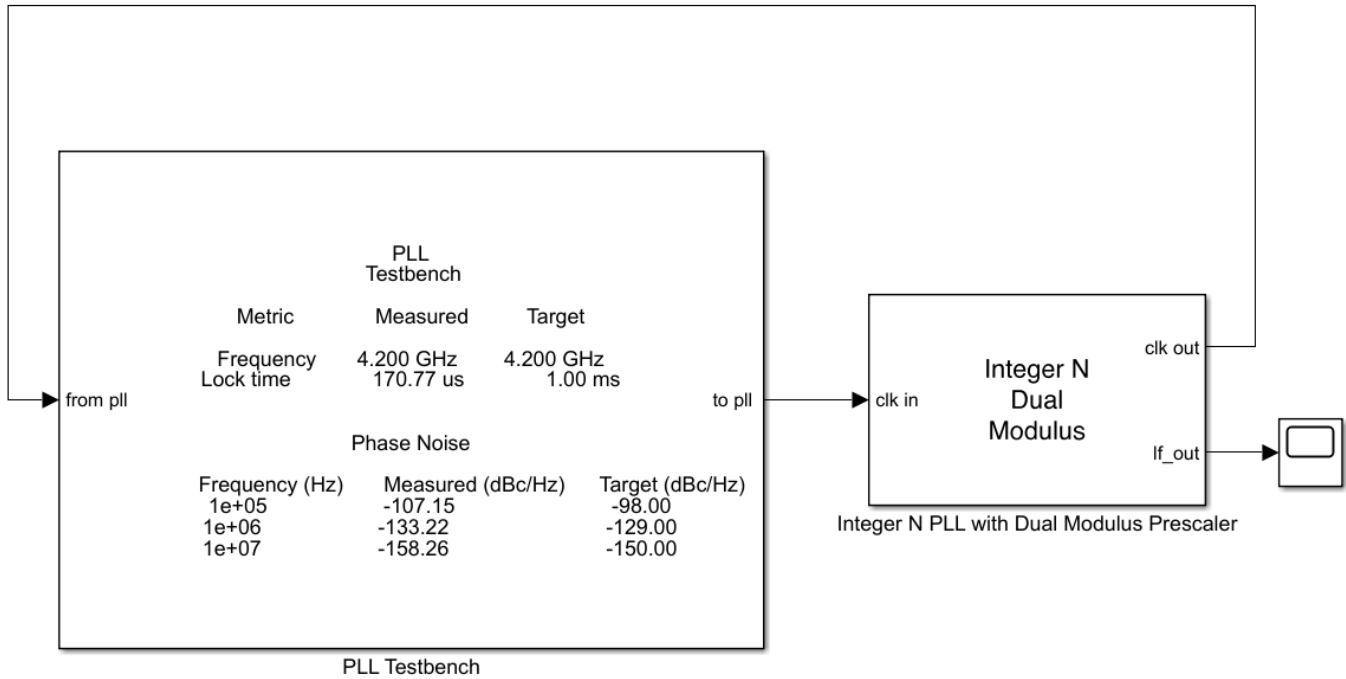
PLL
Testbench

| Metric | Measured | Target |
|---|---|---|
| Frequency | 4.200 GHz | 4.200 GHz |
| Lock time | 170.77 us | 1.00 ms |

from pll

to pll

Phase Noise

| Frequency (Hz) | Measured (dBc/Hz) | Target (dBc/Hz) |
|---|---|---|
| 1e+05 | -107.15 | -98.00 |
| 1e+06 | -133.22 | -129.00 |
| 1e+07 | -158.26 | -150.00 |

PLL Testbench

clk in

Integer N
Dual
Modulus

clk out

lf_out

Integer N PLL with Dual Modulus Prescaler